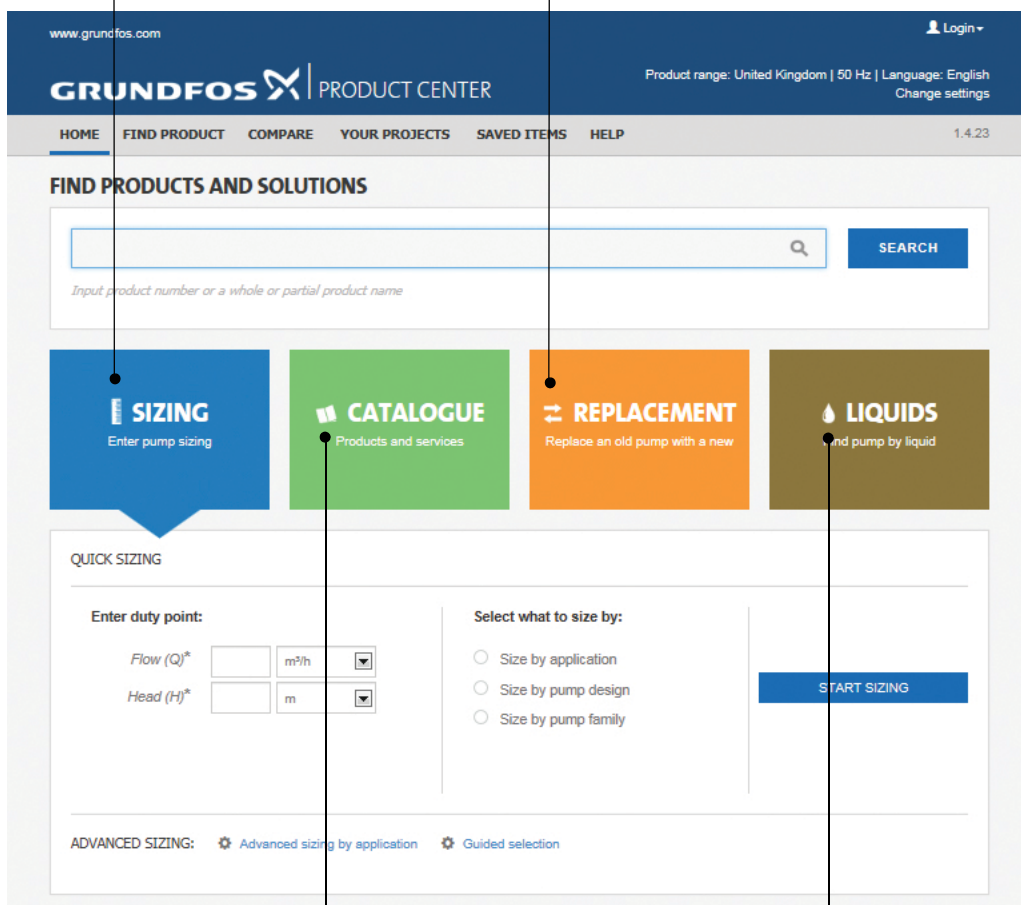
www.grundfos.com

Login

GRUNDFOS PRODUCT CENTER

Product range: United Kingdom | 50 Hz | Language: English
Change settings

HOME FIND PRODUCT COMPARE YOUR PROJECTS SAVED ITEMS HELP 1.4.23

FIND PRODUCTS AND SOLUTIONS

SEARCH

Input product number or a whole or partial product name

SIZING
Enter pump sizing

CATALOGUE
Products and services

REPLACEMENT
Replace an old pump with a new

LIQUIDS
Find pump by liquid

QUICK SIZING

Enter duty point:

Flow (Q)* m³/h

Head (H)* m

Select what to size by:

Size by application

Size by pump design

Size by pump family

START SIZING

ADVANCED SIZING: Advanced sizing by application Guided selection